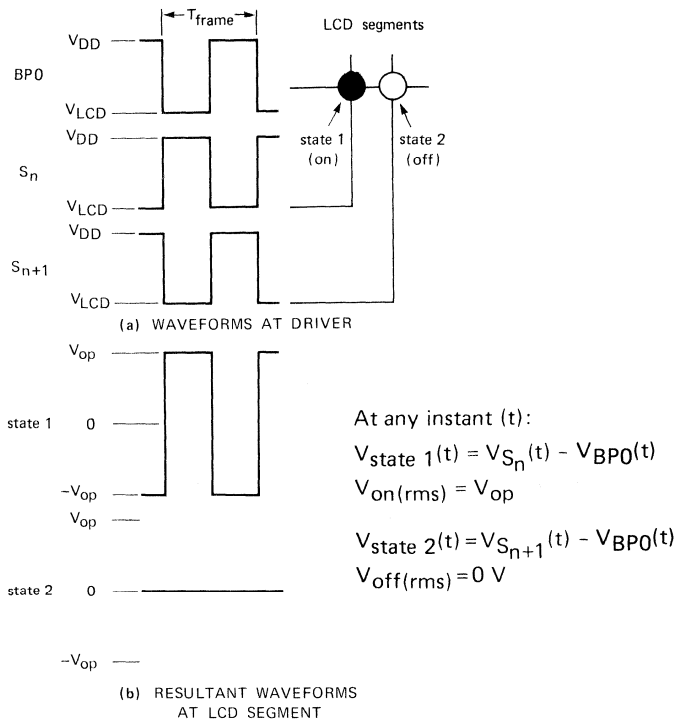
$T_{frame}$

LCD segments

$V_{DD}$

BP0

$V_{LCD}$

state 1 (on)

state 2 (off)

$V_{DD}$

$S_n$

$V_{LCD}$

$V_{DD}$

$S_{n+1}$

$V_{LCD}$

(a) WAVEFORMS AT DRIVER

$V_{op}$

state 1

0

$-V_{op}$

$V_{op}$

state 2

0

$-V_{op}$

(b) RESULTANT WAVEFORMS AT LCD SEGMENT

At any instant (t):

$V_{state\ 1}(t) = V_{S_n}(t) - V_{BP0}(t)$

$V_{on(rms)} = V_{op}$

$V_{state\ 2}(t) = V_{S_{n+1}}(t) - V_{BP0}(t)$

$V_{off(rms)} = 0\ V$